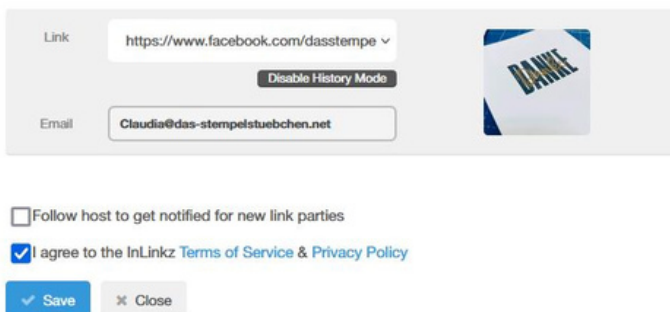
Link
https://www.facebook.com/dasstempe
Disable History Mode
DANKE
Email
Claudia@das-stempelstuebchen.net

Follow host to get notified for new link parties

I agree to the InLinkz Terms of Service & Privacy Policy

Save
Close